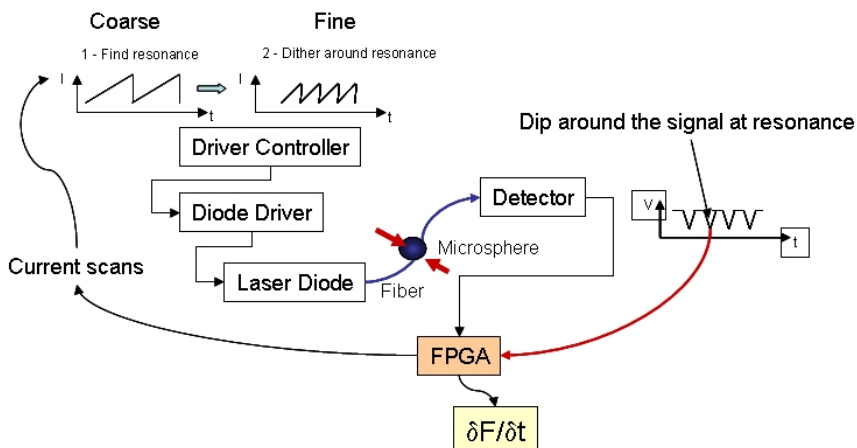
Coarse

1 - Find resonance

I

t

Fine

2 - Dither around resonance

I

t

Driver Controller

Diode Driver

Laser Diode

Fiber

Microsphere

Detector

Dip around the signal at resonance

V

t

Current scans

FPGA

$\delta F/\delta t$